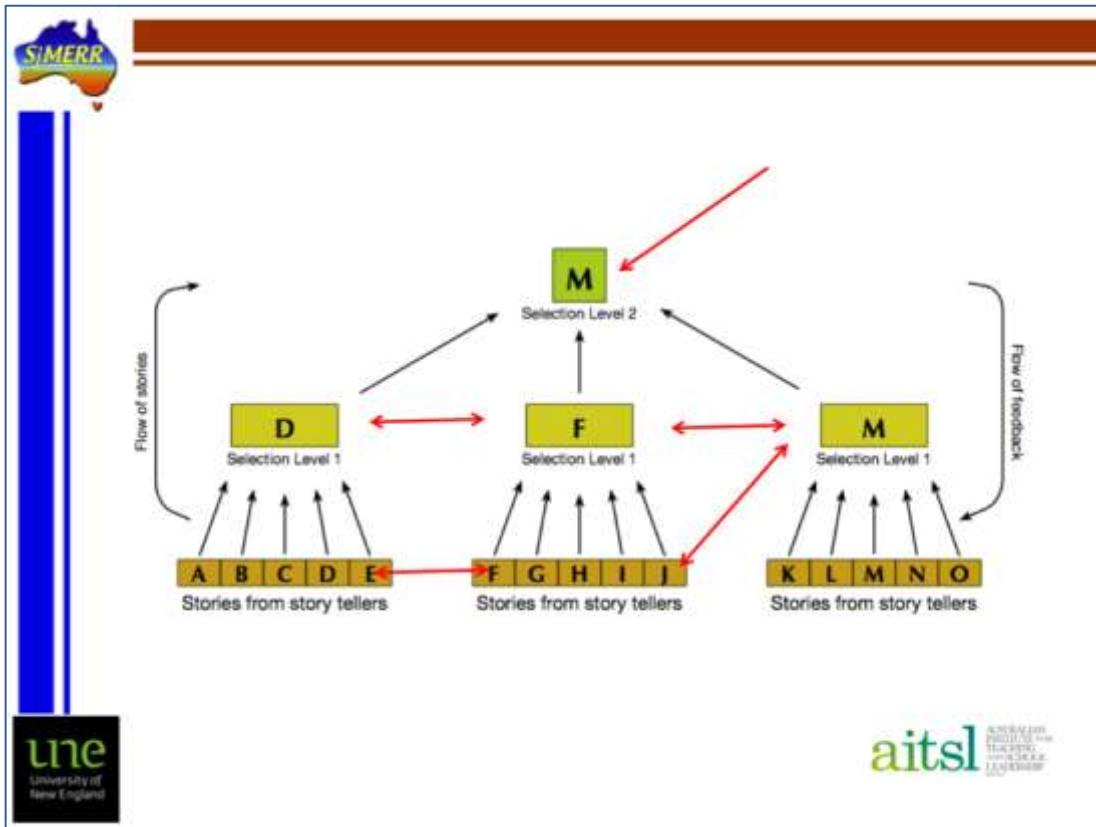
SiMERR

M
Selection Level 2

Flow of stories

Flow of feedback

D
Selection Level 1

F
Selection Level 1

M
Selection Level 1

| A | B | C | D | E |
|---|---|---|---|---|

Stories from story tellers

| F | G | H | I | J |
|---|---|---|---|---|

Stories from story tellers

| K | L | M | N | O |
|---|---|---|---|---|

Stories from story tellers

une
University of New England

aitsl
AUSTRALIAN INSTITUTE for TEACHING and SCHOOL LEADERSHIP